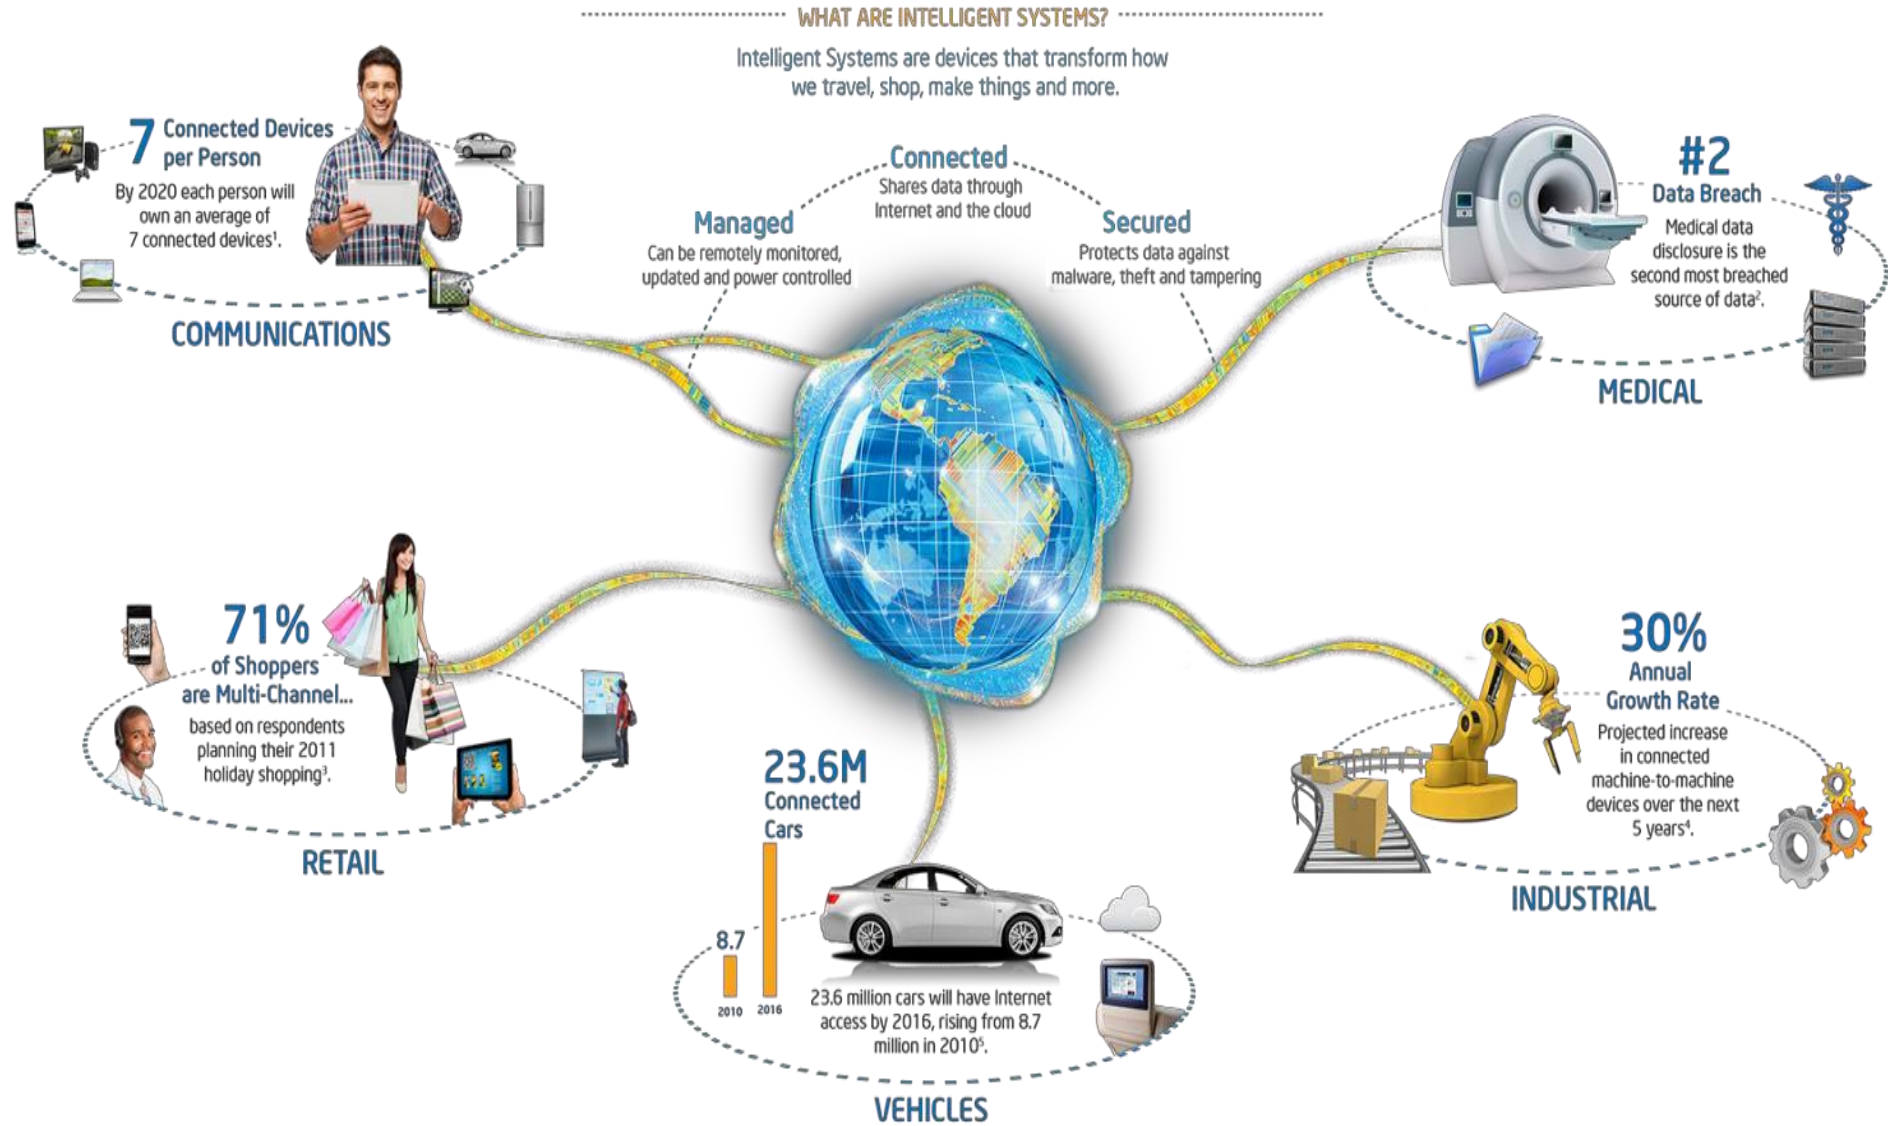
WHAT ARE INTELLIGENT SYSTEMS?

Intelligent Systems are devices that transform how we travel, shop, make things and more.

7 Connected Devices per Person
By 2020 each person will own an average of 7 connected devices$^1$.

COMMUNICATIONS

Connected
Shares data through Internet and the cloud

Managed
Can be remotely monitored, updated and power controlled

Secured
Protects data against malware, theft and tampering

#2 Data Breach
Medical data disclosure is the second most breached source of data$^2$.

MEDICAL

71% of Shoppers are Multi-Channel...
based on respondents planning their 2011 holiday shopping$^3$.

RETAIL

23.6M Connected Cars

8.7

2010 2016

23.6 million cars will have Internet access by 2016, rising from 8.7 million in 2010$^5$.

VEHICLES

30% Annual Growth Rate
Projected increase in connected machine-to-machine devices over the next 5 years$^4$.

INDUSTRIAL